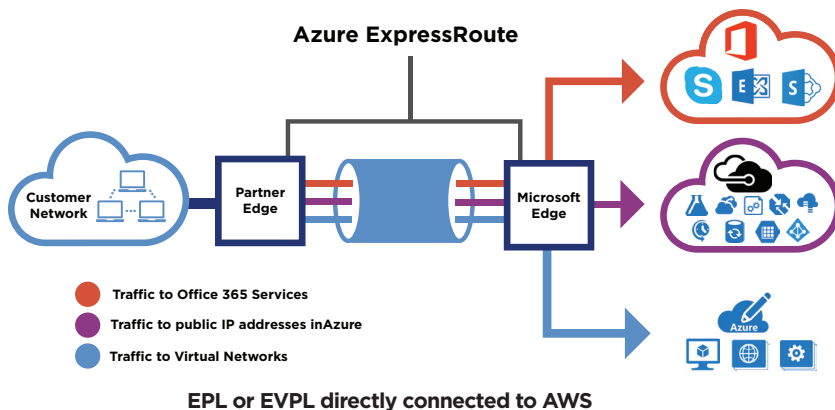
Azure ExpressRoute

Customer Network

Partner Edge

Microsoft Edge

Azure

Traffic to Office 365 Services

Traffic to public IP addresses inAzure

Traffic to Virtual Networks

EPL or EVPL directly connected to AWS